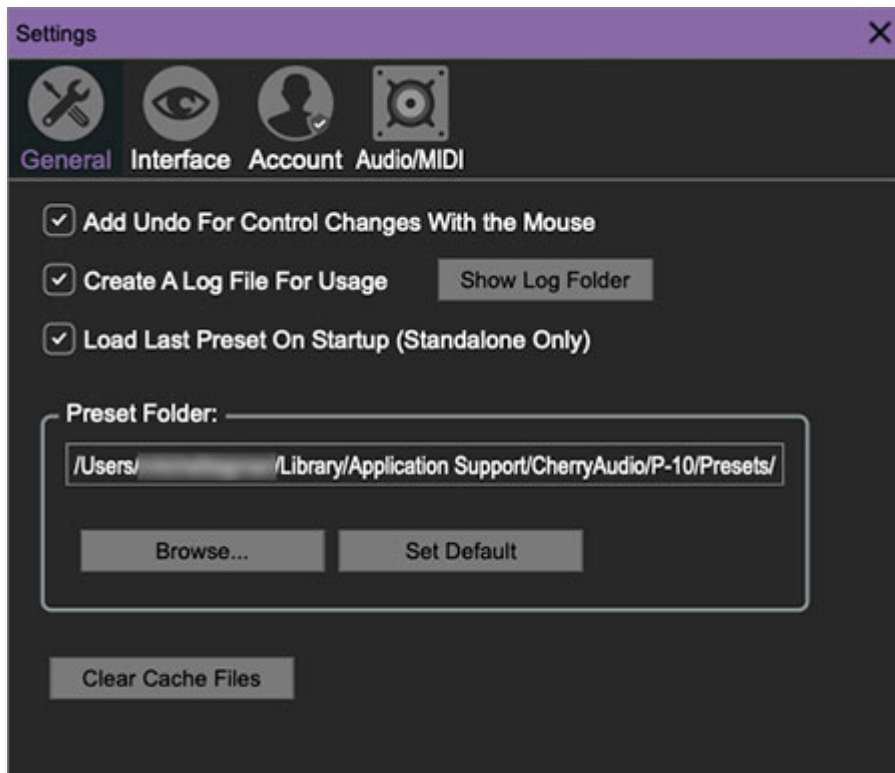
Settings ✕

General Interface Account Audio/MIDI

☑ Add Undo For Control Changes With the Mouse

☑ Create A Log File For Usage Show Log Folder

☑ Load Last Preset On Startup (Standalone Only)

Preset Folder:

/Users/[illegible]/Library/Application Support/CherryAudio/P-10/Presets/

Browse... Set Default

Clear Cache Files